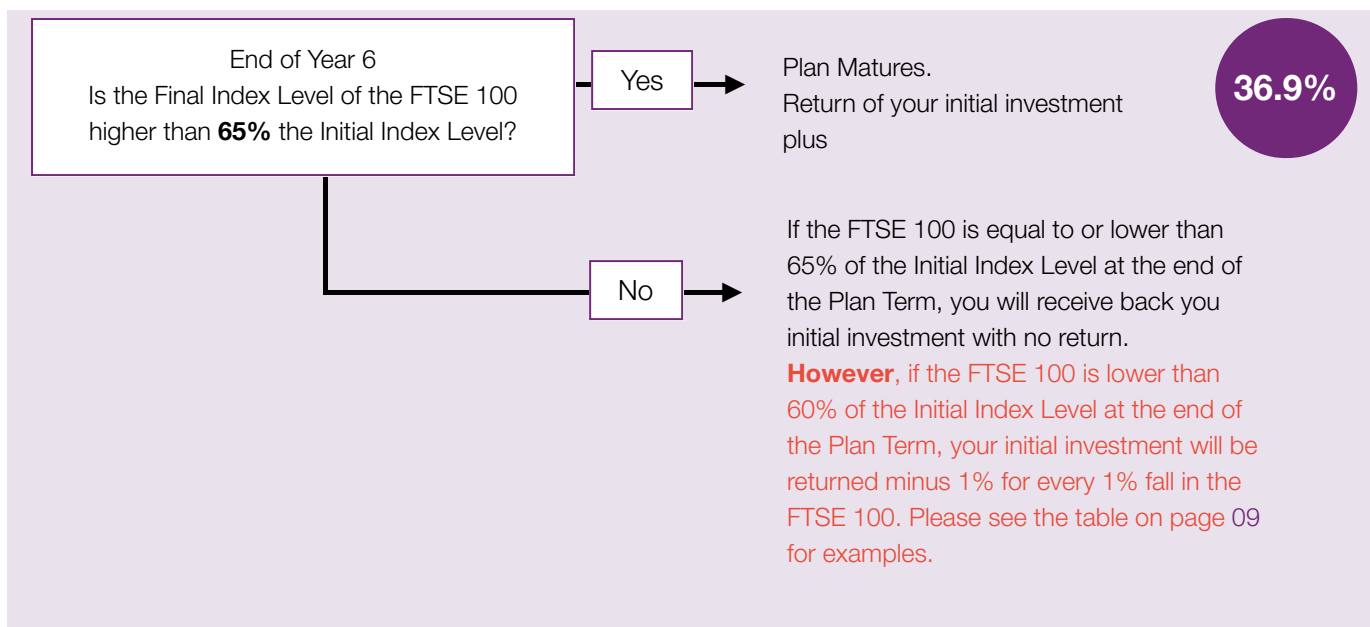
End of Year 6
Is the Final Index Level of the FTSE 100 higher than **65%** the Initial Index Level?

Yes

Plan Matures.
Return of your initial investment plus

36.9%

No

If the FTSE 100 is equal to or lower than 65% of the Initial Index Level at the end of the Plan Term, you will receive back you initial investment with no return.
**However**, if the FTSE 100 is lower than 60% of the Initial Index Level at the end of the Plan Term, your initial investment will be returned minus 1% for every 1% fall in the FTSE 100. Please see the table on page 09 for examples.